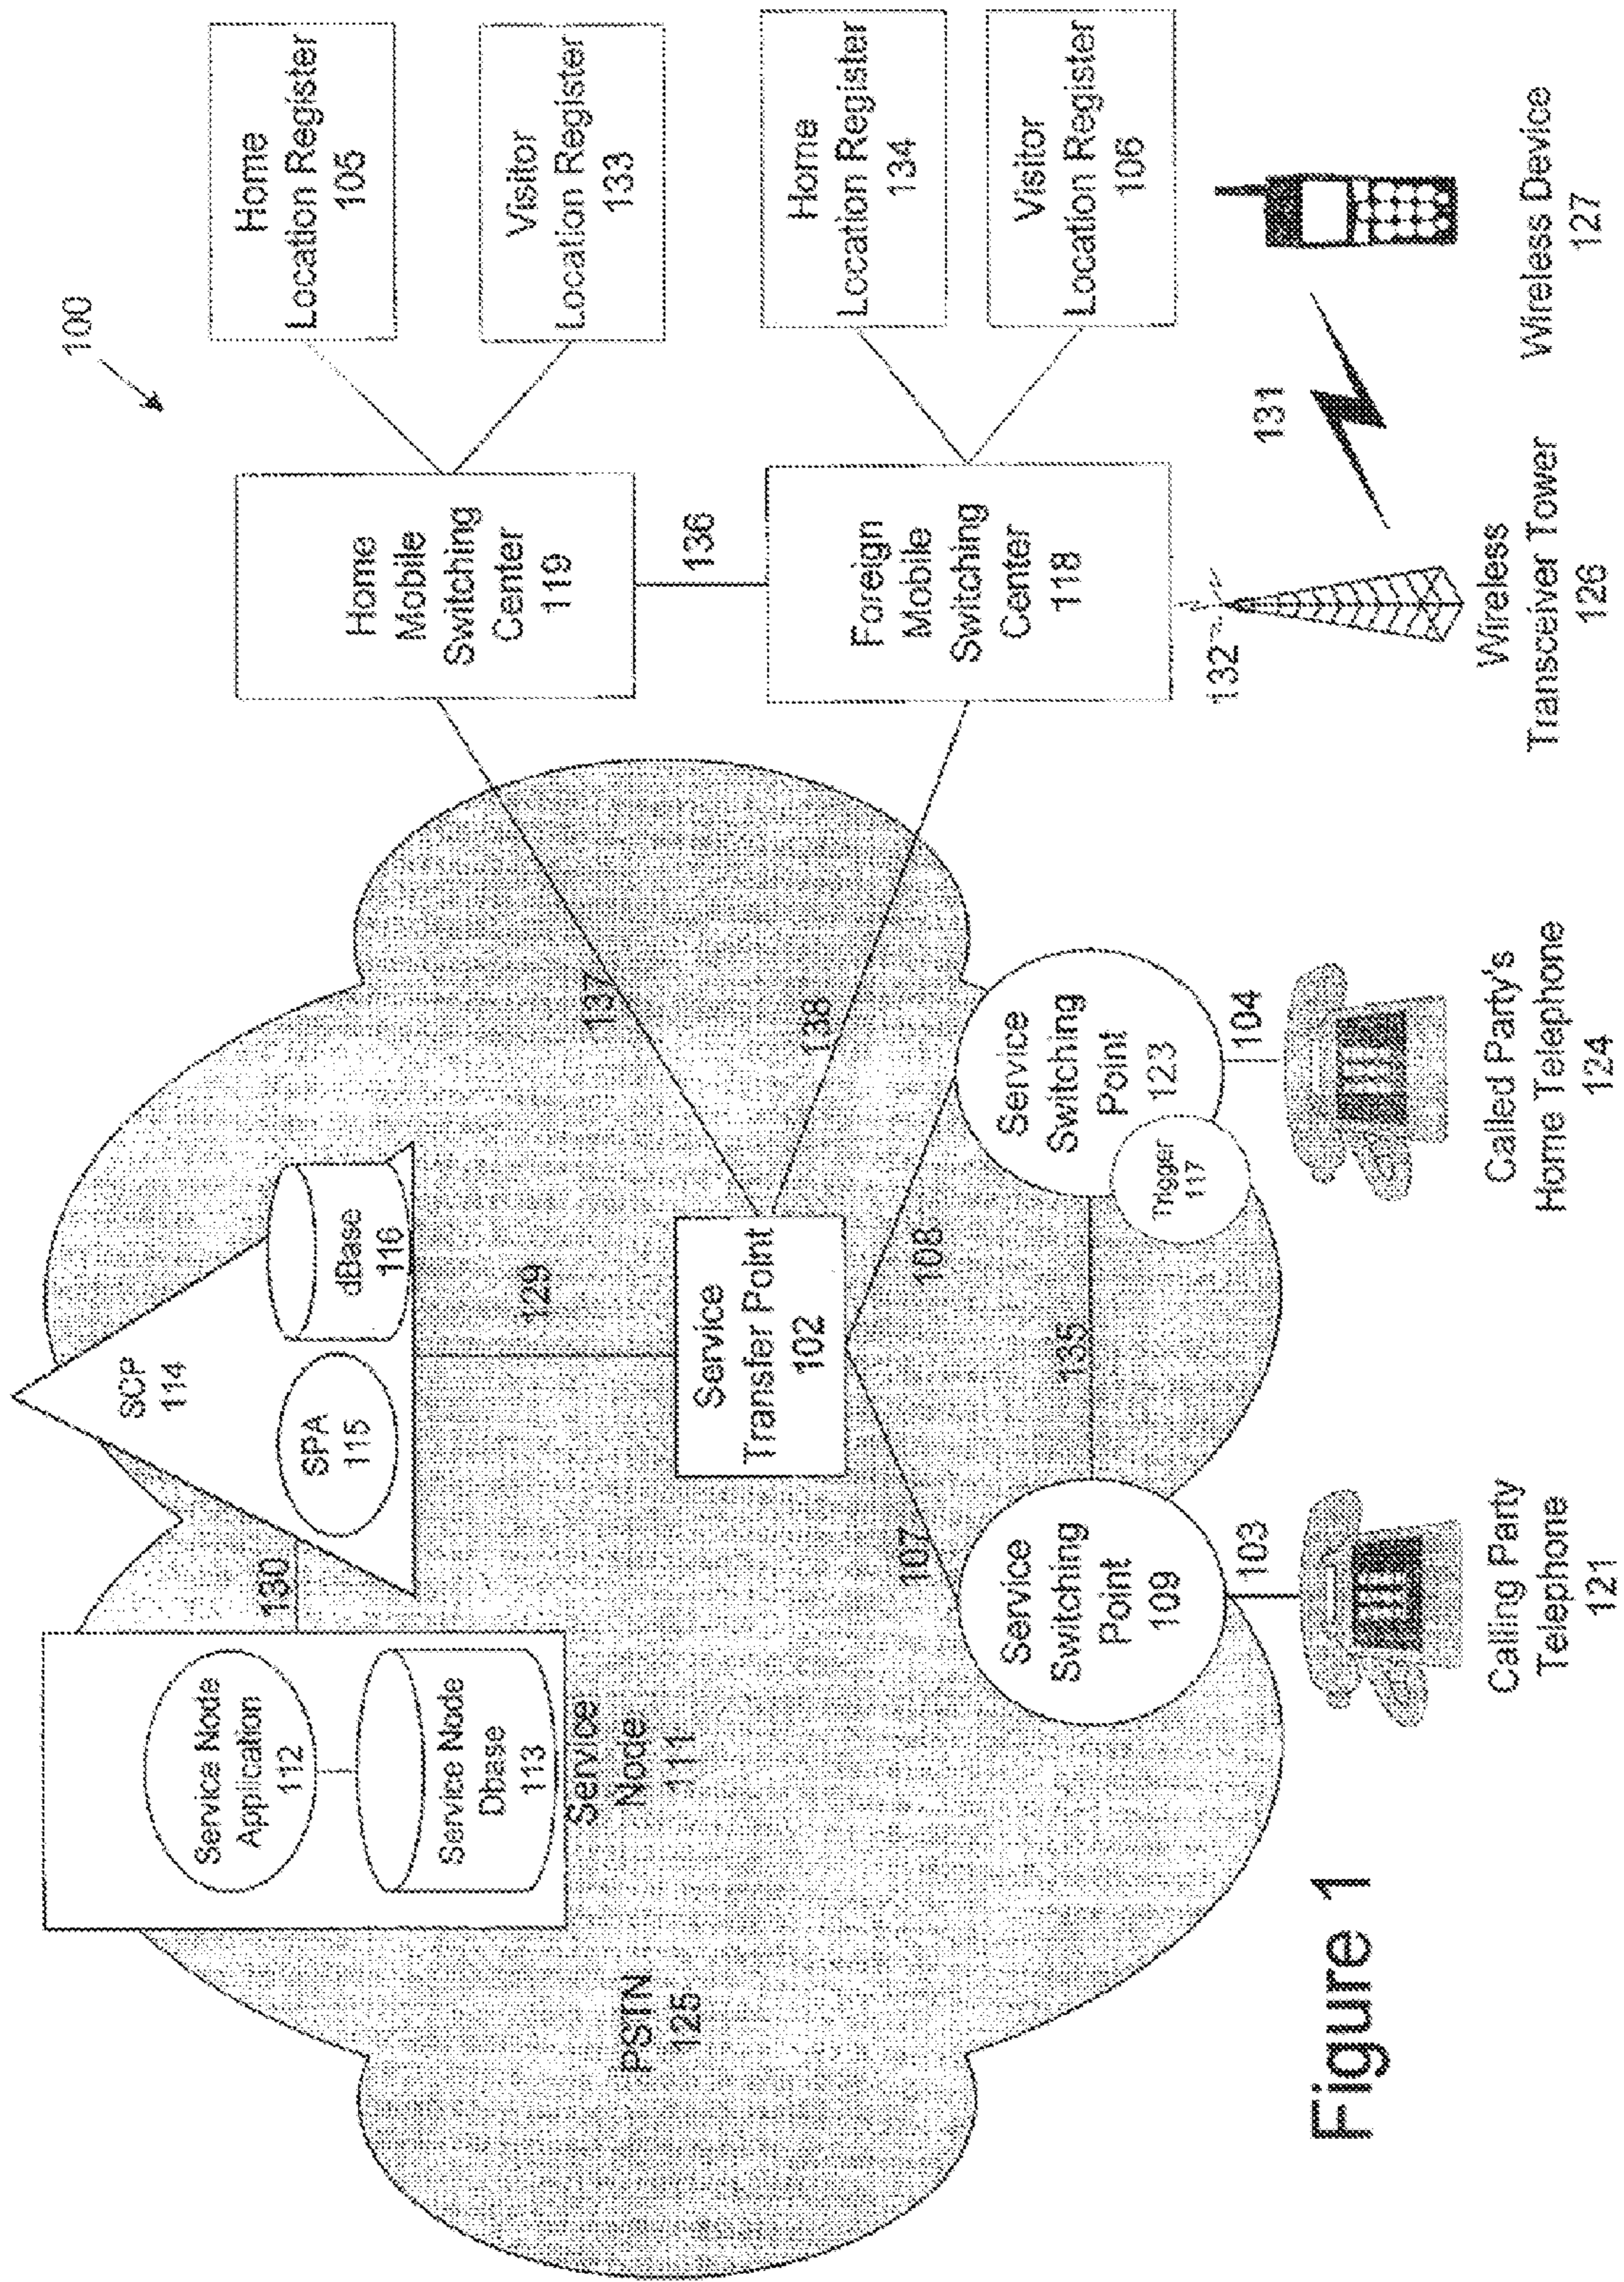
100

Home Location Register 105

Visitor Location Register 133

Home Location Register 134

Visitor Location Register 106

Home Mobile Switching Center 119

136

Foreign Mobile Switching Center 118

131

Wireless Device 127

132

Wireless Transceiver Tower 126

SCP 114

SPA 115

dBase 116

130

129

Service Node Application 112

Service Node Dbase 113

Service Node 111

Service Transfer Point 102

137

138

108

107

135

Service Switching Point 109

Service Switching Point 123

Trigger 117

103

104

Calling Party Telephone 121

Called Party's Home Telephone 124

PSTN 125

Figure 1